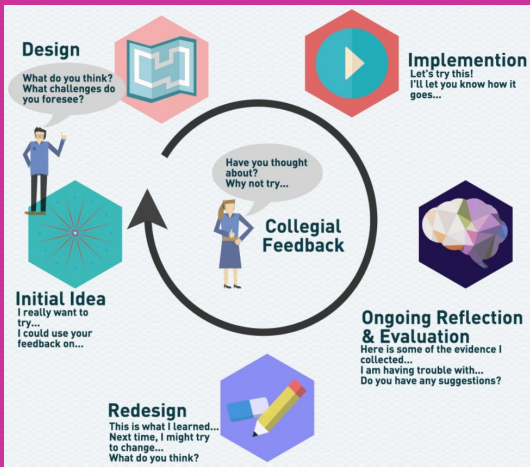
Design

What do you think? What challenges do you foresee?

Implemention

Let's try this! I'll let you know how it goes...

Have you thought about? Why not try...

Collegial Feedback

Initial Idea

I really want to try...
I could use your feedback on...

Ongoing Reflection & Evaluation

Here is some of the evidence I collected...
I am having trouble with...
Do you have any suggestions?

Redesign

This is what I learned...
Next time, I might try to change...
What do you think?